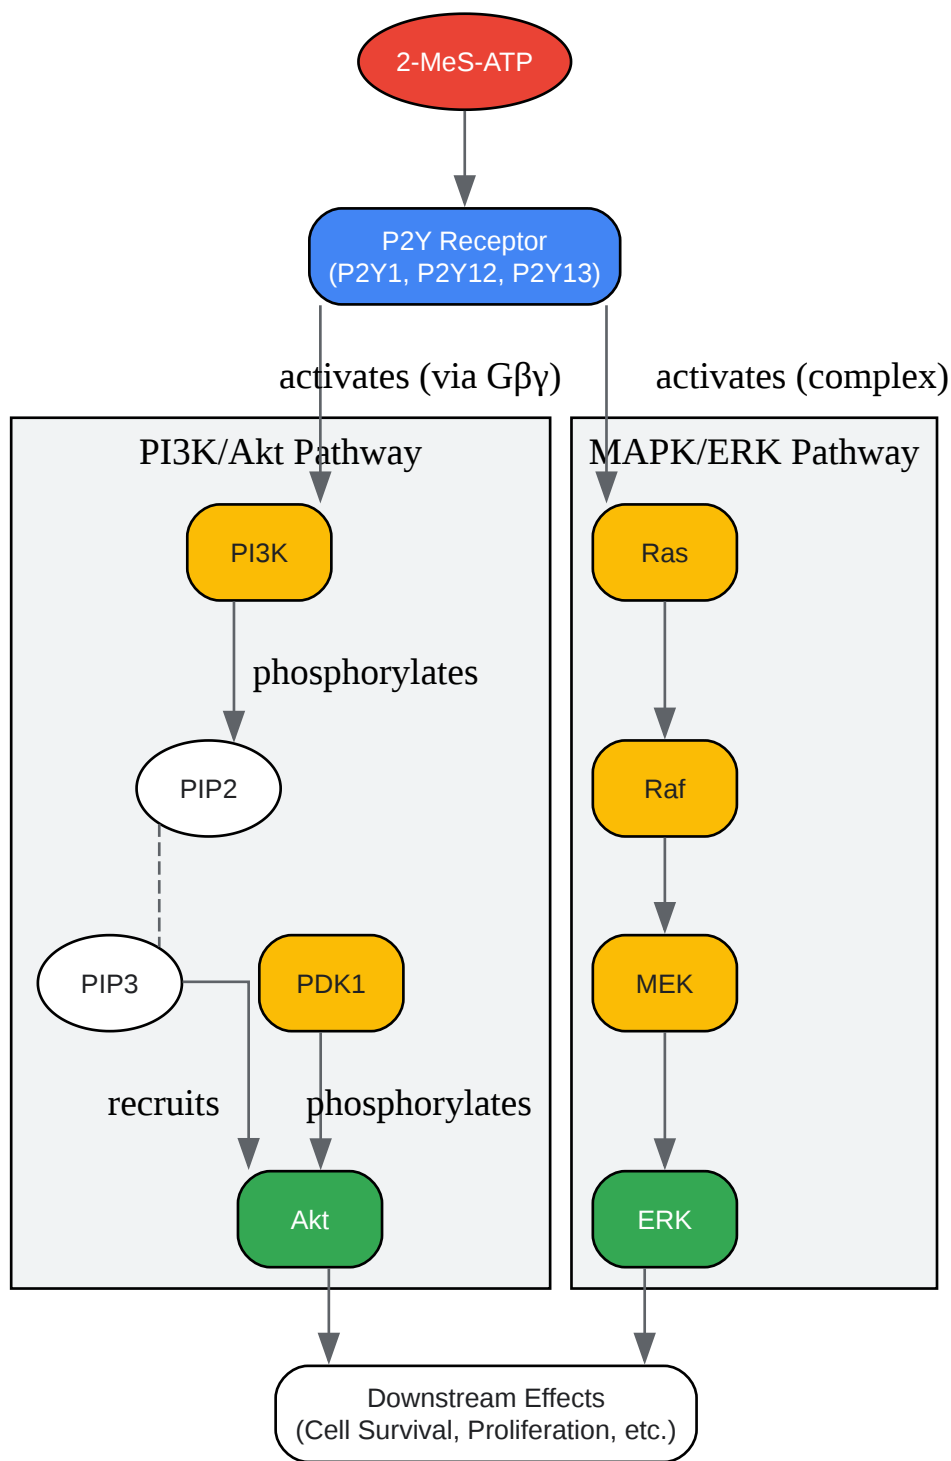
2-MeS-ATP

P2Y Receptor
(P2Y1, P2Y12, P2Y13)

activates (via Gβγ)

activates (complex)

PI3K/Akt Pathway

PI3K

phosphorylates

PIP2

PIP3

PDK1

recruits

phosphorylates

Akt

MAPK/ERK Pathway

Ras

Raf

MEK

ERK

Downstream Effects
(Cell Survival, Proliferation, etc.)